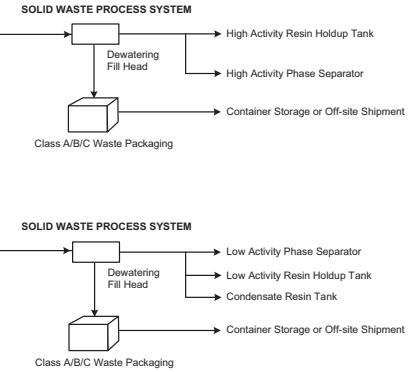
SOLID WASTE PROCESS SYSTEM

Dewatering Fill Head

High Activity Resin Holdup Tank

High Activity Phase Separator

Container Storage or Off-site Shipment

Class A/B/C Waste Packaging

SOLID WASTE PROCESS SYSTEM

Dewatering Fill Head

Low Activity Phase Separator

Low Activity Resin Holdup Tank

Condensate Resin Tank

Container Storage or Off-site Shipment

Class A/B/C Waste Packaging